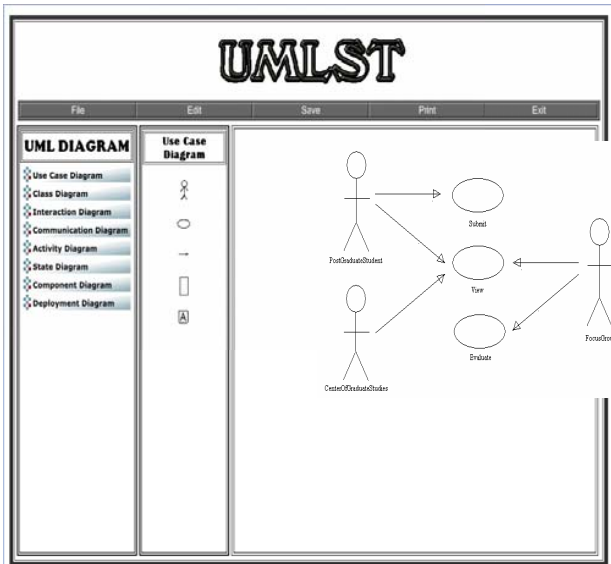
UMLST

File Edit Save Print Exit

UML DIAGRAM

Use Case Diagram
Class Diagram
Interaction Diagram
Communication Diagram
Activity Diagram
State Diagram
Component Diagram
Deployment Diagram

Use Case Diagram

A

Submit
PostGraduateStudent
View
Evaluate
CenterOfGraduateStudies
FocusGro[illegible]